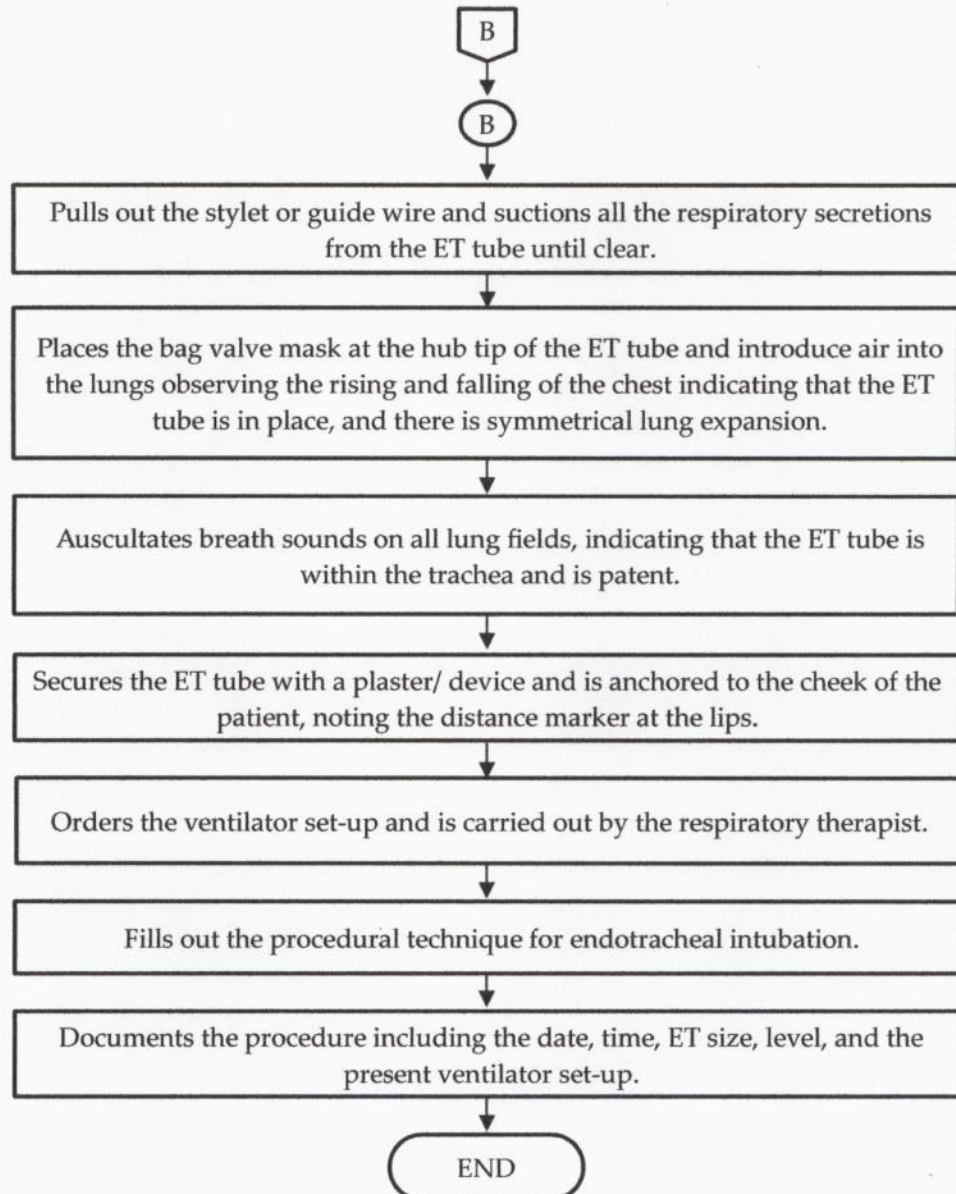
B

B

Pulls out the stylet or guide wire and suctions all the respiratory secretions from the ET tube until clear.

Places the bag valve mask at the hub tip of the ET tube and introduce air into the lungs observing the rising and falling of the chest indicating that the ET tube is in place, and there is symmetrical lung expansion.

Auscultates breath sounds on all lung fields, indicating that the ET tube is within the trachea and is patent.

Secures the ET tube with a plaster/ device and is anchored to the cheek of the patient, noting the distance marker at the lips.

Orders the ventilator set-up and is carried out by the respiratory therapist.

Fills out the procedural technique for endotracheal intubation.

Documents the procedure including the date, time, ET size, level, and the present ventilator set-up.

END